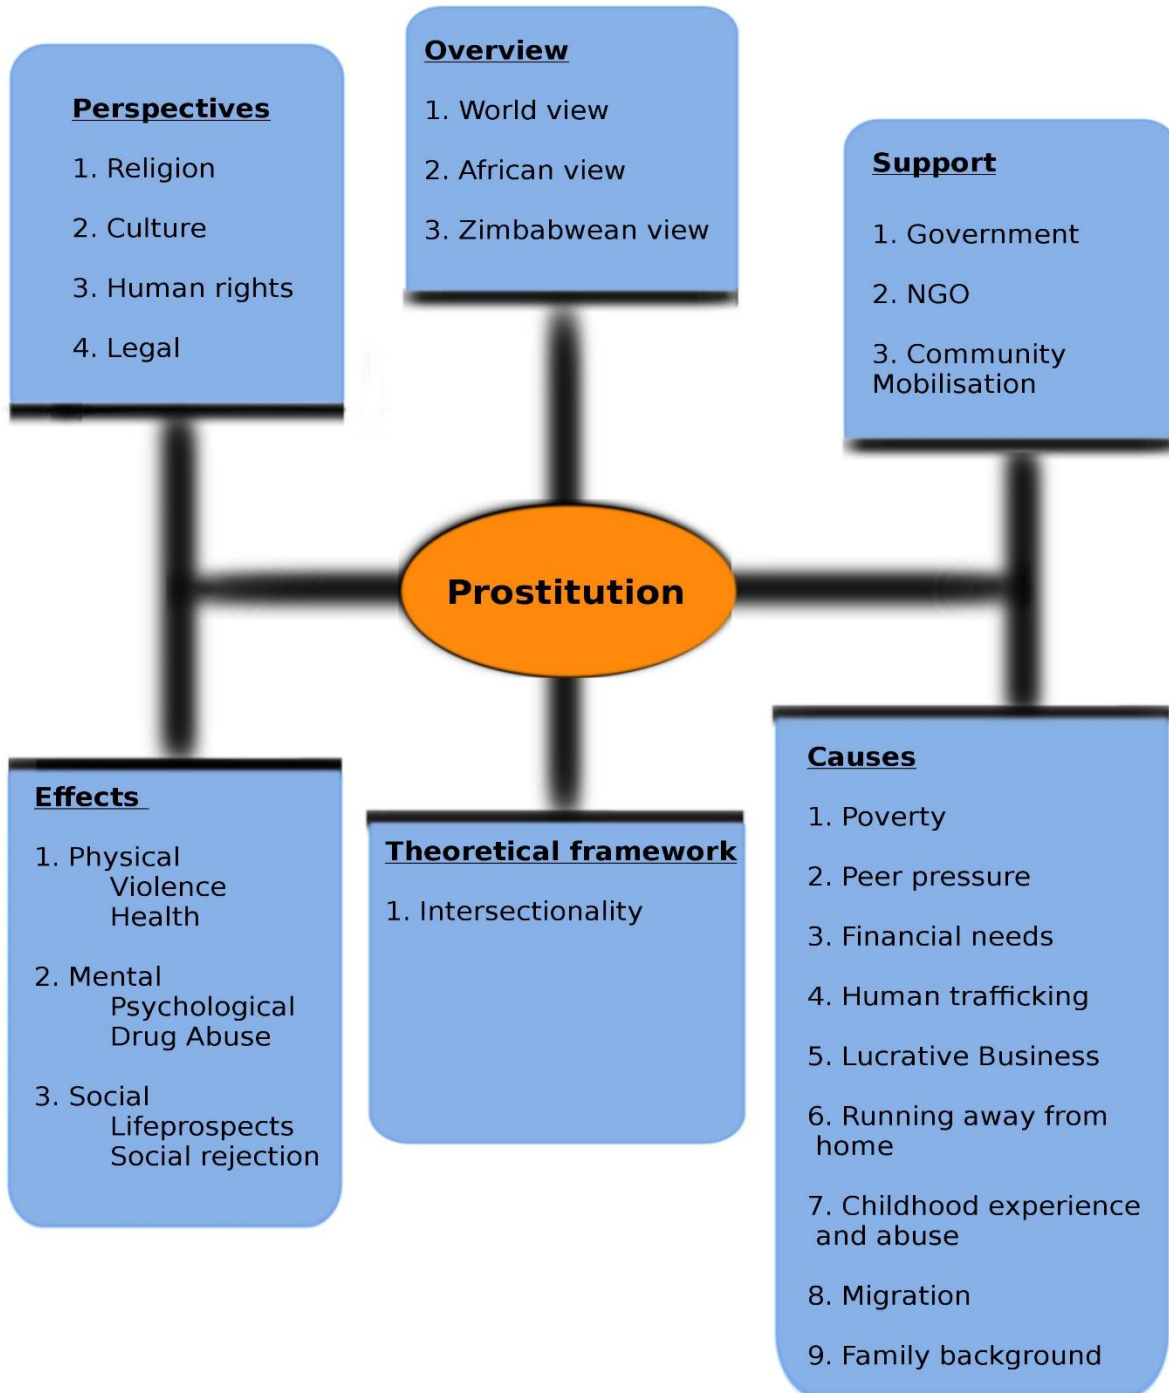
Perspectives
1. Religion
2. Culture
3. Human rights
4. Legal

Overview
1. World view
2. African view
3. Zimbabwean view

Support
1. Government
2. NGO
3. Community Mobilisation

Prostitution

Effects
1. Physical
Violence
Health
2. Mental
Psychological
Drug Abuse
3. Social
Lifeprospects
Social rejection

Theoretical framework
1. Intersectionality

Causes
1. Poverty
2. Peer pressure
3. Financial needs
4. Human trafficking
5. Lucrative Business
6. Running away from home
7. Childhood experience and abuse
8. Migration
9. Family background